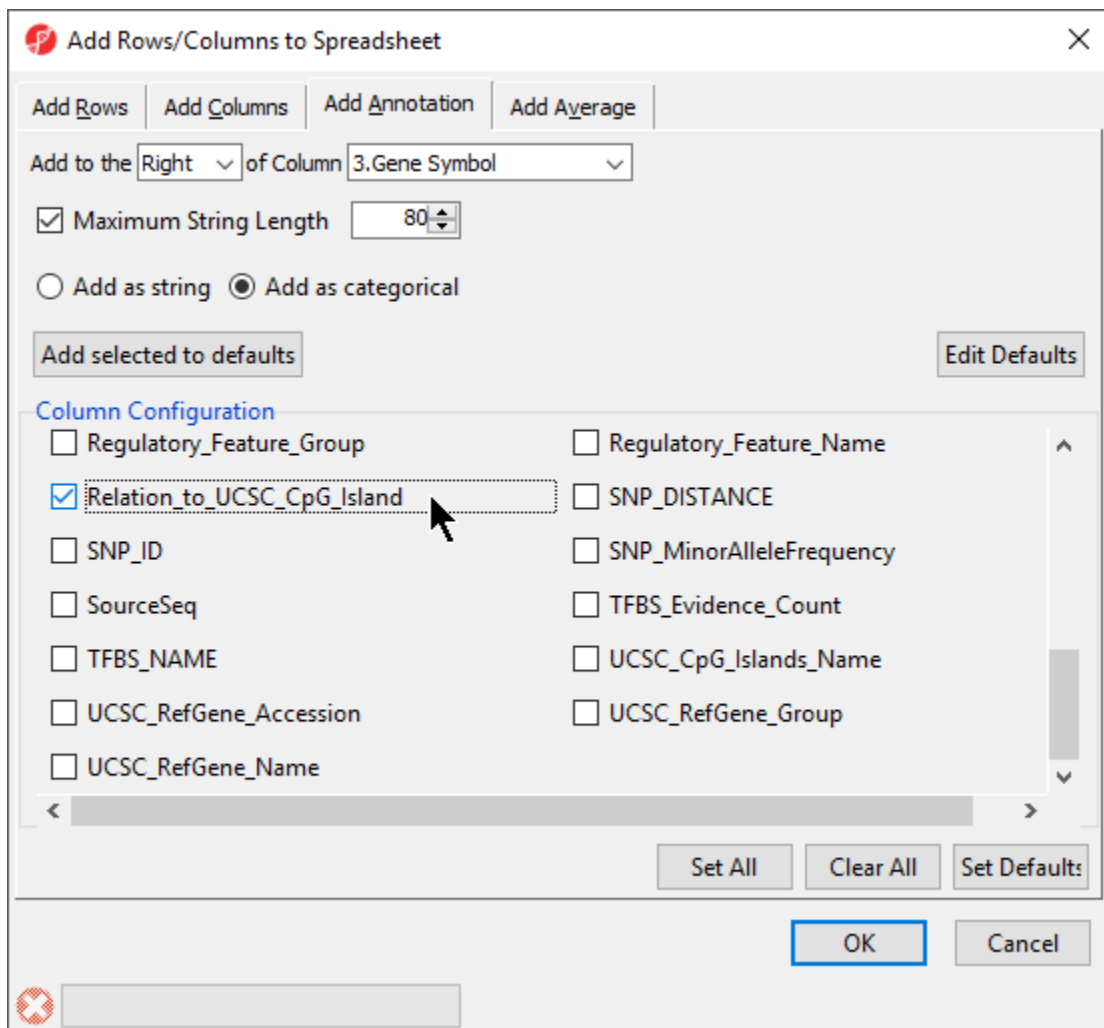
Add Rows/Columns to Spreadsheet

Add Rows | Add Columns | Add Annotation | Add Average

Add to the Right of Column 3.Gene Symbol

Maximum String Length 80

Add as string Add as categorical

Add selected to defaults

Edit Defaults

Column Configuration

Regulatory_Feature_Group
Regulatory_Feature_Name
Relation_to_UCSC_CpG_Island
SNP_DISTANCE
SNP_ID
SNP_MinorAlleleFrequency
SourceSeq
TFBS_Evidence_Count
TFBS_NAME
UCSC_CpG_Islands_Name
UCSC_RefGene_Accession
UCSC_RefGene_Group
UCSC_RefGene_Name

Set All
Clear All
Set Defaults

OK
Cancel